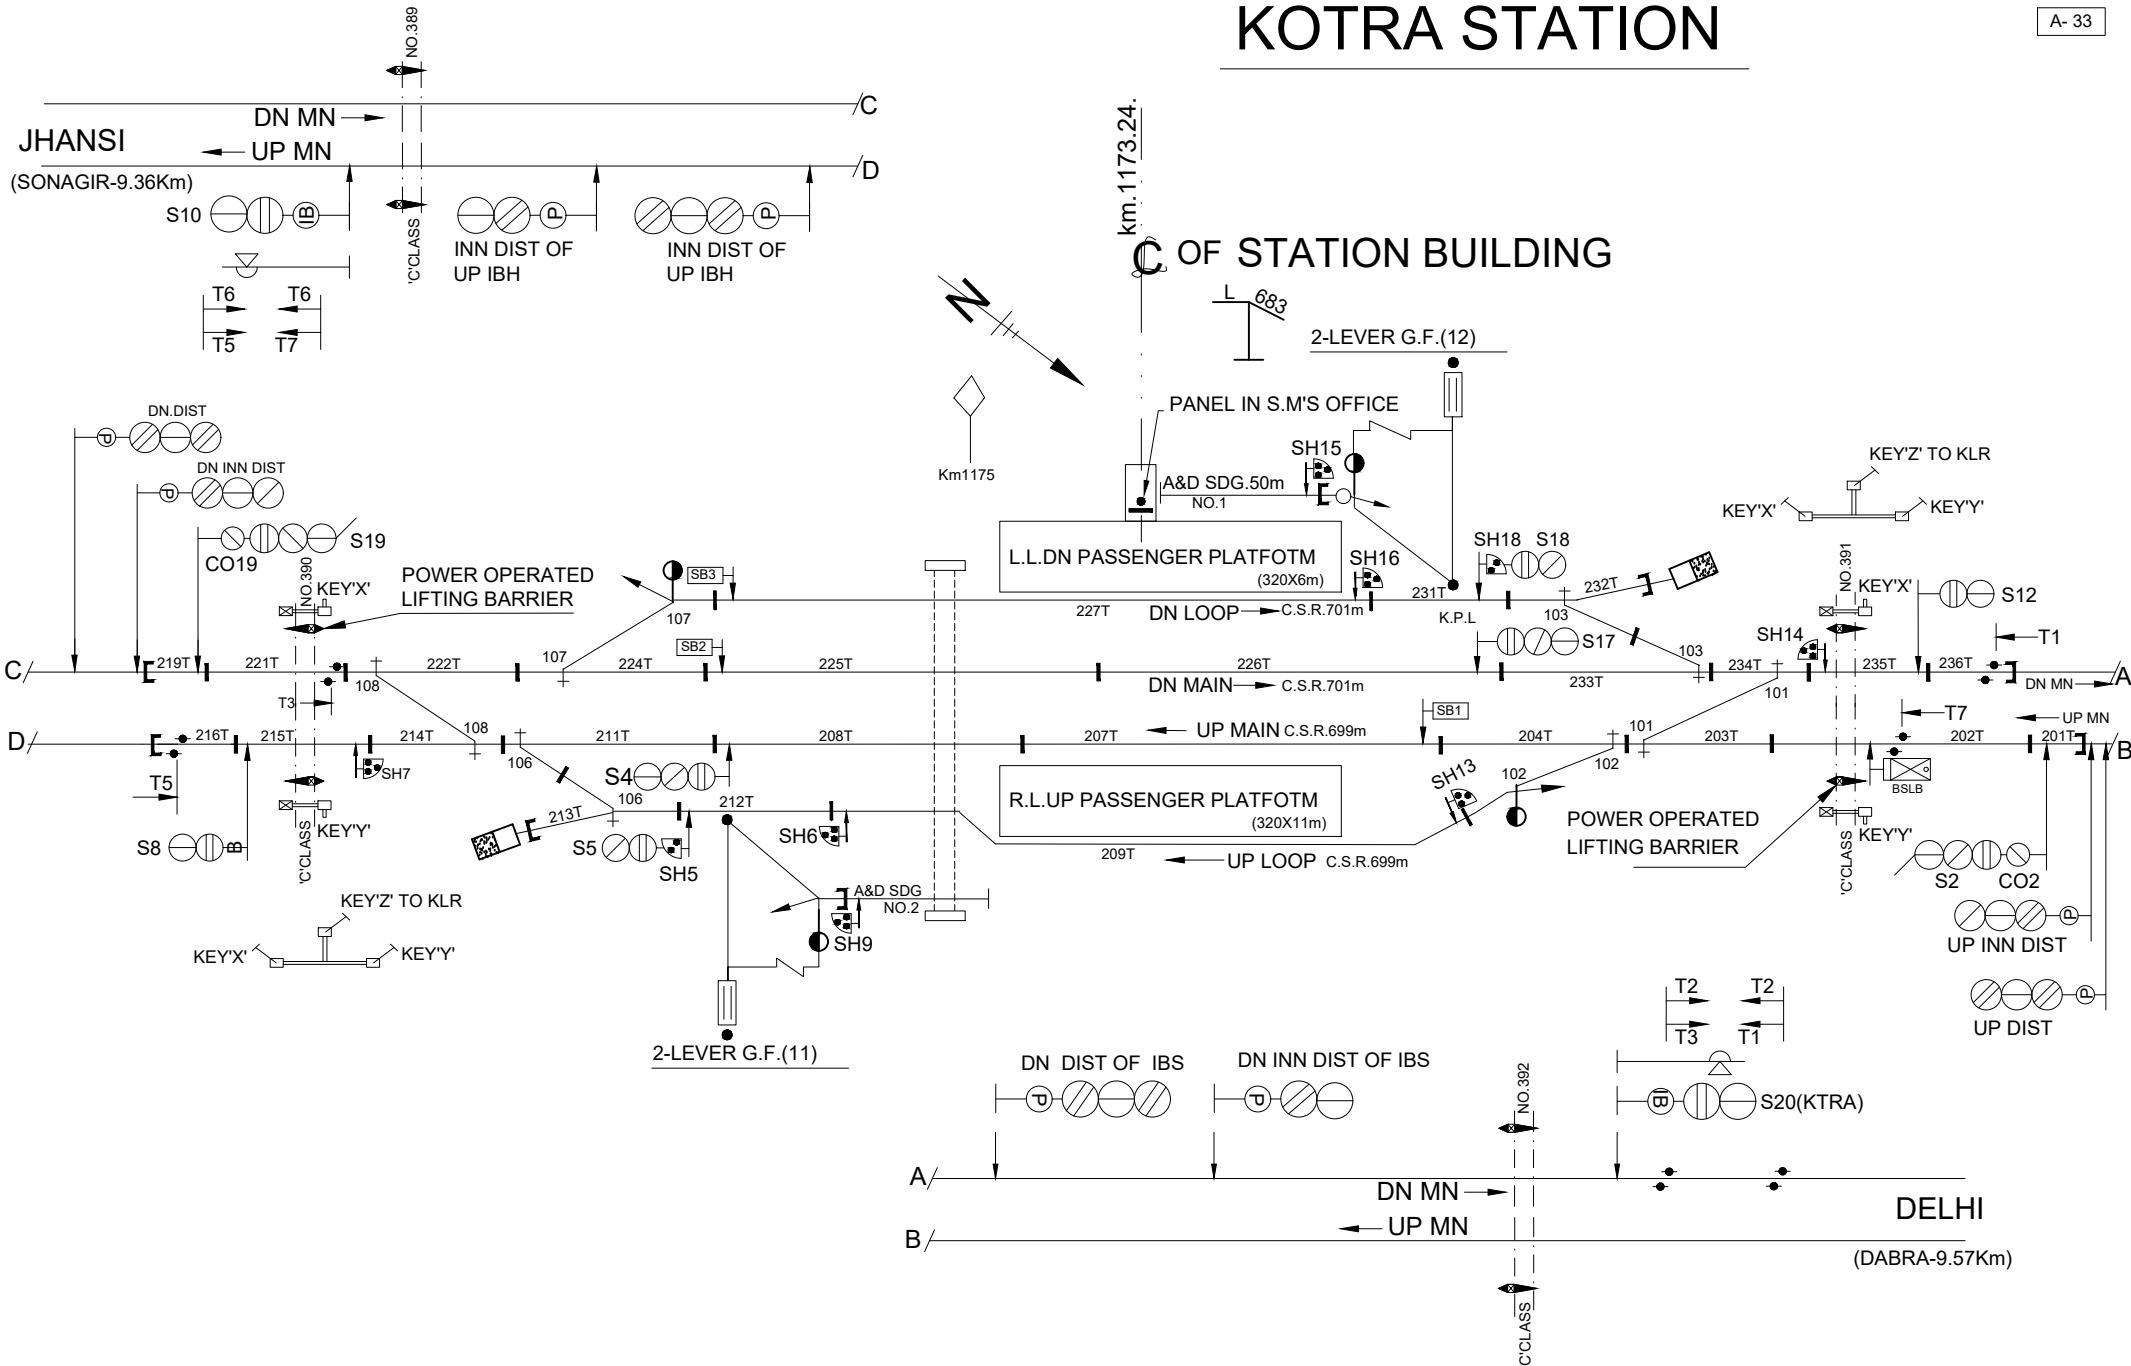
KOTRA STATION

A- 33

NO.389

DN MN
C
JHANSI
UP MN
D
(SONAGIR-9.36Km)
S10
IB
'C'CLASS
P
INN DIST OF UP IBH
P
INN DIST OF UP IBH
T6 T6
T5 T7

km.1173.24.
C OF STATION BUILDING
L 683
2-LEVER G.F.(12)
PANEL IN S.M'S OFFICE
Km1175

DN.DIST
P
DN INN DIST
P
CO19
S19
NO.390
POWER OPERATED LIFTING BARRIER
KEY'X'

SH15
A&D SDG.50m
NO.1
L.L.DN PASSENGER PLATFOTM
(320X6m)
SH16
SH18 S18
KEY'Z' TO KLR
KEY'X' KEY'Y'
SB3
107
227T
DN LOOP C.S.R.701m
231T
K.P.L
232T
103
NO.391
KEY'X'
S12
SB2
S17
103
SH14
T1

C
219T
221T
108
222T
107
224T
225T
226T
DN MAIN C.S.R.701m
233T
234T
101
235T
236T
DN MN
A
T3
108
SB1
T7
UP MN
D
216T
215T
214T
106
211T
208T
207T
UP MAIN C.S.R.699m
204T
101
203T
202T
201T
B
SH7
S4
102
102
BSLB
T5
KEY'Y'
106
213T
212T
R.L.UP PASSENGER PLATFOTM
(320X11m)
SH13
POWER OPERATED LIFTING BARRIER
KEY'Y'
S8
'C'CLASS
S5
SH5
SH6
209T
UP LOOP C.S.R.699m
'C'CLASS
S2 CO2
A&D SDG
NO.2
SH9
UP INN DIST
P
KEY'Z' TO KLR
KEY'X' KEY'Y'
UP DIST
P
2-LEVER G.F.(11)
T2 T2
T3 T1
DN DIST OF IBS
DN INN DIST OF IBS
NO.392
P
P
IB
S20(KTRA)
A
DN MN
DELHI
B
UP MN
(DABRA-9.57Km)
C'CLASS